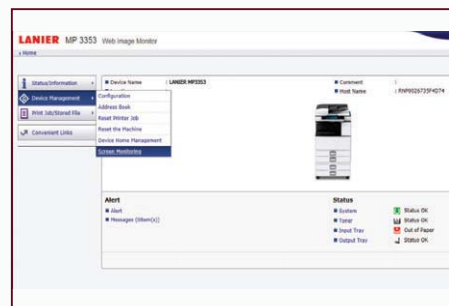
LANIER MP 3353 Web Image Monitor

Home

Status/Information

Device Management

Print Job/Stored File

Convenient Links

Configuration

Address Book

Reset Printer Job

Reset the Machine

Device Home Management

Screen Monitoring

Device Name : LANIER MP3353

Comment :

Host Name : RNP0026735F4D74

Alert

Alert

Messages (Item(s))

Status

System Status OK

Toner Status OK

Input Tray Out of Paper

Output Tray Status OK